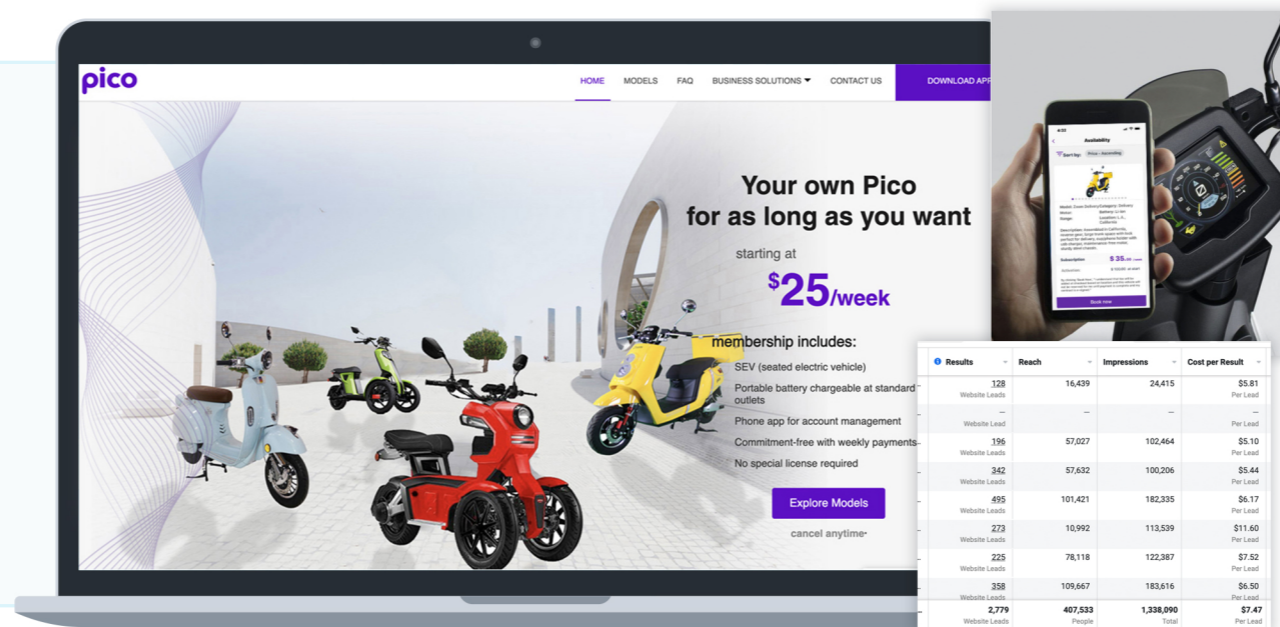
pico

HOME MODELS FAQ BUSINESS SOLUTIONS CONTACT US DOWNLOAD APP

Your own Pico
for as long as you want

starting at
$25/week

membership includes:
SEV (seated electric vehicle)
Portable battery chargeable at standard outlets
Phone app for account management
Commitment-free with weekly payments
No special license required

Explore Models

cancel anytime*

Availability

Book now

| Results | Reach | Impressions | Cost per Result |
|---|---|---|---|
| 128 Website Leads | 16,439 | 24,415 | $5.81 Per Lead |
| — Website Leads | — | — | — Per Lead |
| 196 Website Leads | 57,027 | 102,464 | $5.10 Per Lead |
| 342 Website Leads | 57,632 | 100,206 | $5.44 Per Lead |
| 495 Website Leads | 101,421 | 182,335 | $6.17 Per Lead |
| 273 Website Leads | 10,992 | 113,539 | $11.60 Per Lead |
| 225 Website Leads | 78,118 | 122,387 | $7.52 Per Lead |
| 358 Website Leads | 109,667 | 183,616 | $6.50 Per Lead |
| 2,779 Website Leads | 407,533 People | 1,338,090 Total | $7.47 Per Lead |